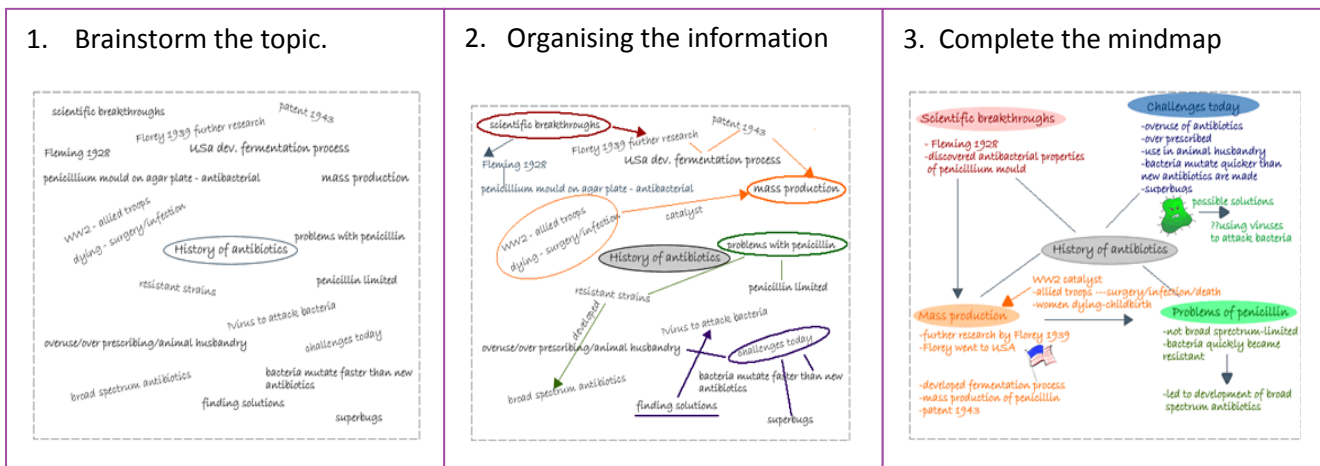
| 1. Brainstorm the topic. | 2. Organising the information | 3. Complete the mindmap |
|---|---|---|

scientific breakthroughs
patent 1943
Florey 1939 further research
Fleming 1928
USA dev. fermentation process
penicillium mould on agar plate - antibacterial
mass production
WW2 - allied troops
dying - surgery/infection
History of antibiotics
problems with penicillin
penicillin limited
resistant strains
?virus to attack bacteria
overuse/over prescribing/animal husbandry
challenges today
broad spectrum antibiotics
bacteria mutate faster than new antibiotics
finding solutions
superbugs

scientific breakthroughs
patent 1943
Florey 1939 further research
Fleming 1928
USA dev. fermentation process
penicillium mould on agar plate - antibacterial
mass production
catalyst
WW2 - allied troops
dying - surgery/infection
History of antibiotics
problems with penicillin
penicillin limited
resistant strains
developed
?virus to attack bacteria
overuse/over prescribing/animal husbandry
challenges today
broad spectrum antibiotics
bacteria mutate faster than new antibiotics
finding solutions
superbugs

Scientific breakthroughs
- Fleming 1928
-discovered antibacterial properties of penicillium mould

Challenges today
-overuse of antibiotics
-over prescribed
-use in animal husbandry
-bacteria mutate quicker than new antibiotics are made
-superbugs

possible solutions
??using viruses to attack bacteria

History of antibiotics

WW2 catalyst
-allied troops ---surgery/infection/death
-women dying-childbirth

Mass production
-further research by Florey 1939
-Florey went to USA
-developed fermentation process
-mass production of penicillin
-patent 1943

Problems of penicillin
-not broad spectrum-limited
-bacteria quickly became resistant
-led to development of broad spectrum antibiotics